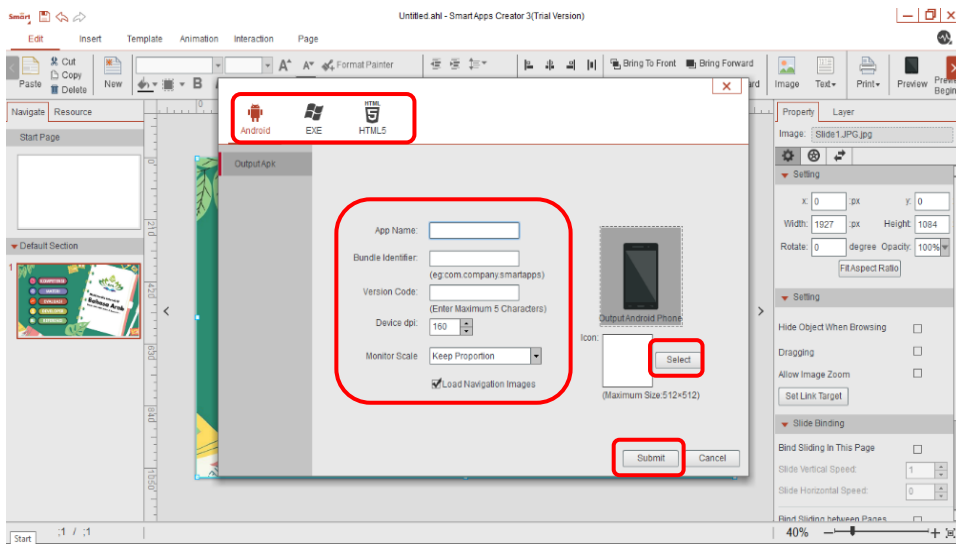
Untitled.ahl - SmartApps Creator 3(Trial Version)

Edit Insert Template Animation Interaction Page

Paste Cut Copy Delete New B A A Format Painter Bring To Front Bring Forward Image Text Print Preview Preview Begin

Navigate Resource

Start Page

Default Section

1

Android EXE HTML5

OutputApk

App Name:

Bundle Identifier:

(eg:com.company.smartapps)

Version Code:

(Enter Maximum 5 Characters)

Device dpi: 160

Monitor Scale Keep Proportion

Load Navigation Images

Output Android Phone

Icon:

Select

(Maximum Size:512×512)

Submit Cancel

Property Layer

Image: Slide1.JPG.jpg

Setting

x: 0 px y: 0

Width: 1927 px Height: 1084

Rotate: 0 degree Opacity: 100%

Fit Aspect Ratio

Setting

Hide Object When Browsing

Dragging

Allow Image Zoom

Set Link Target

Slide Binding

Bind Sliding In This Page

Slide Vertical Speed: 1

Slide Horizontal Speed: 0

Bind Sliding between Pages

Start :1 :1 40%